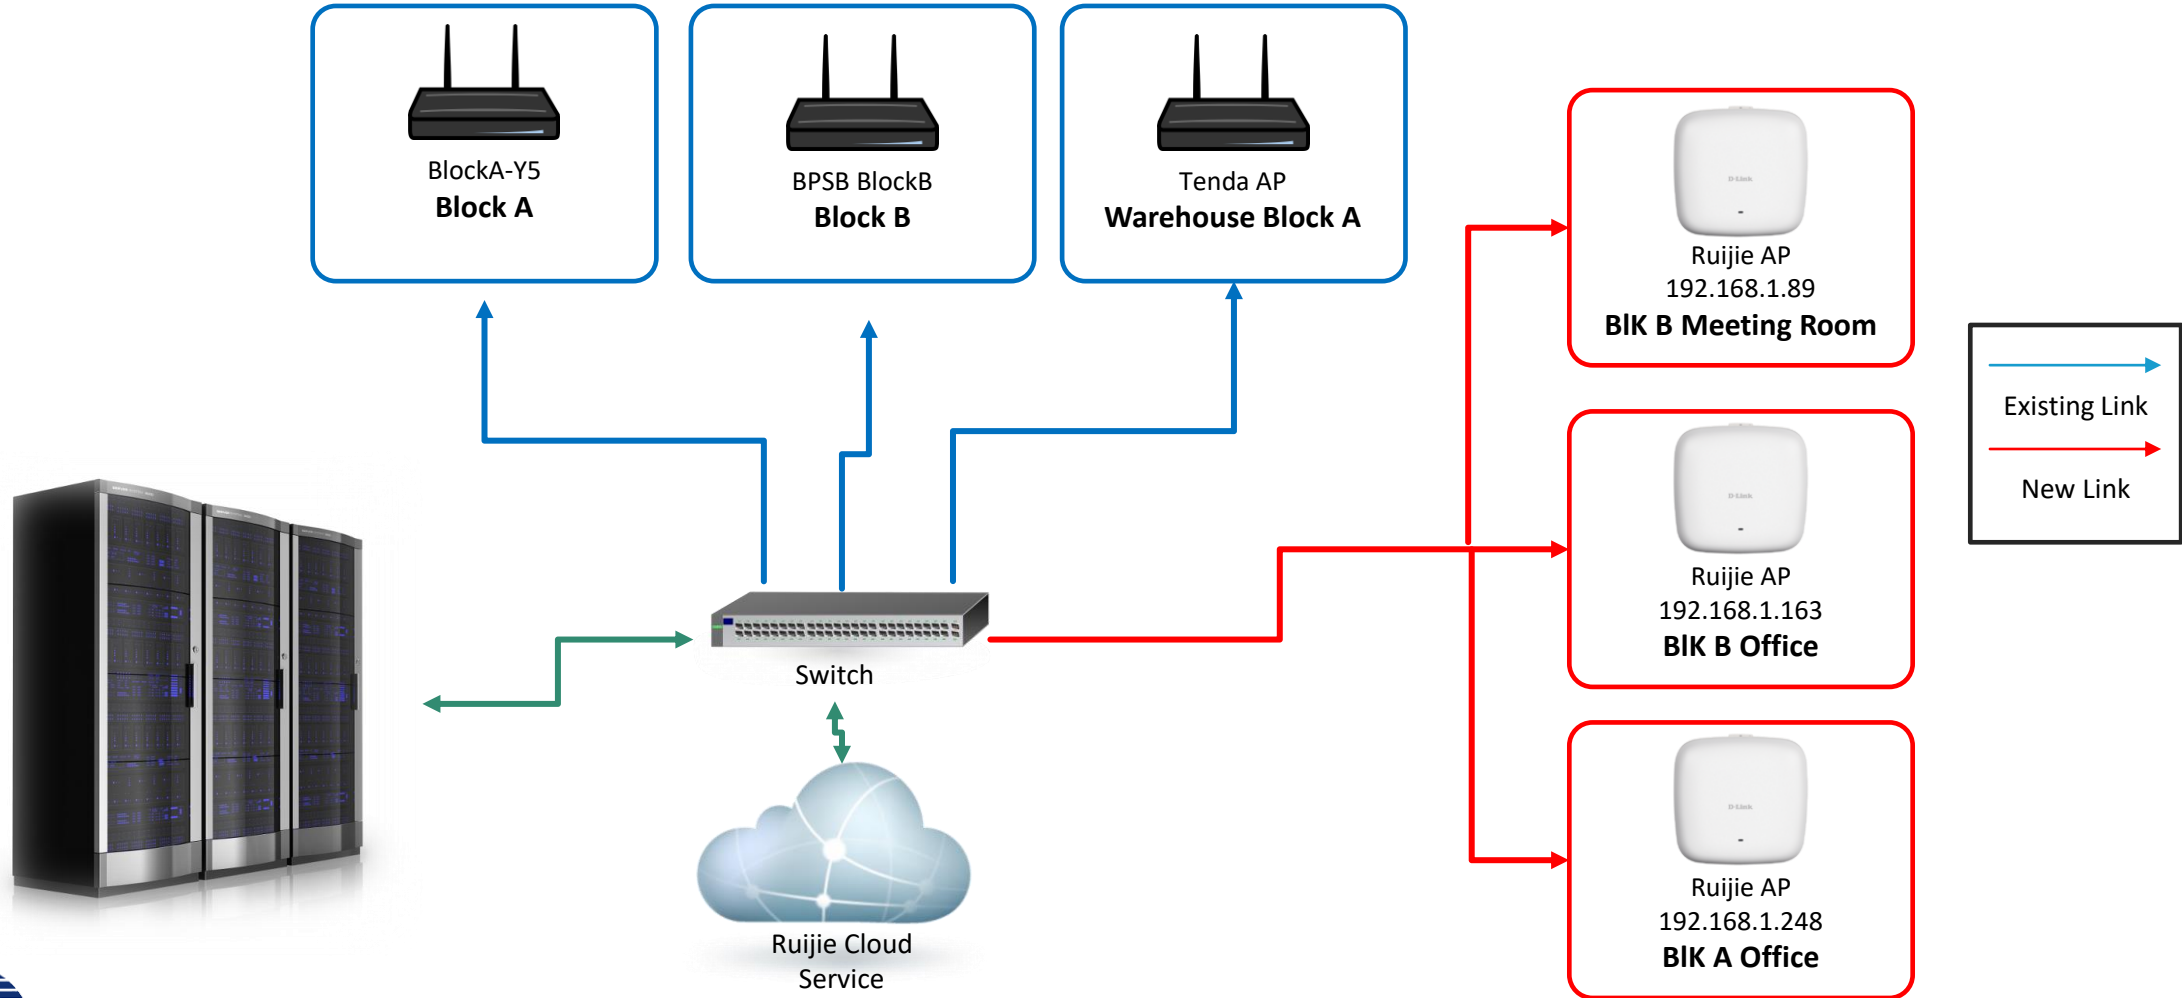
BlockA-Y5
**Block A**

BPSB BlockB
**Block B**

Tenda AP
**Warehouse Block A**

Ruijie AP
192.168.1.89
**BlK B Meeting Room**

Existing Link

New Link

Ruijie AP
192.168.1.163
**BlK B Office**

Switch

Ruijie AP
192.168.1.248
**BlK A Office**

Ruijie Cloud Service